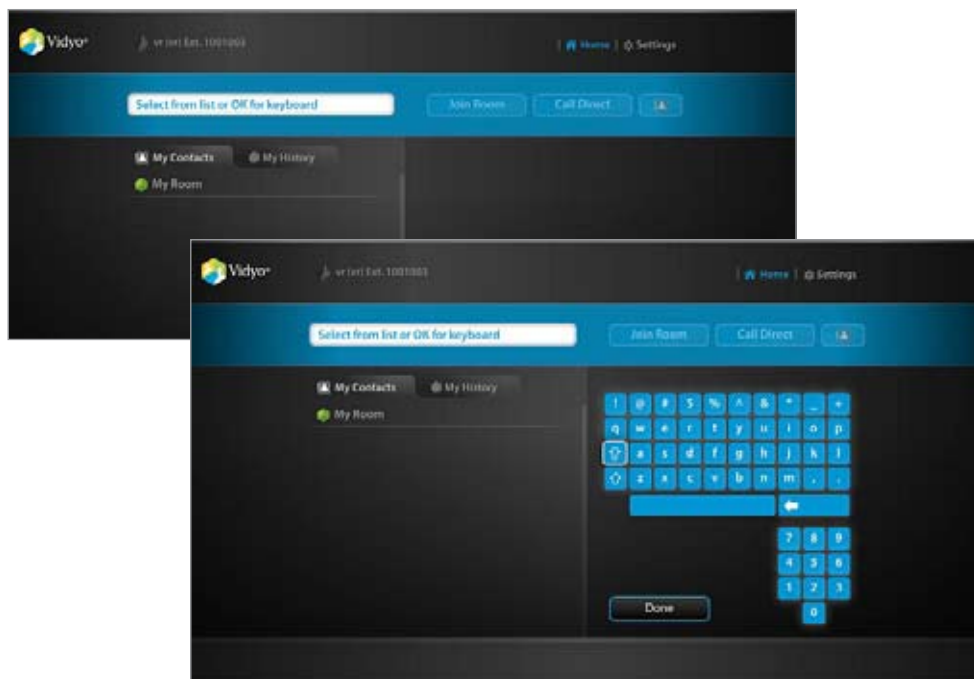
Vidyo

vr (vr) Ext. 1001003

Home | Settings

Select from list or OK for keyboard

Join Room

Call Direct

My Contacts

My History

My Room

Vidyo

vr (vr) Ext. 1001003

Home | Settings

Select from list or OK for keyboard

Join Room

Call Direct

My Contacts

My History

My Room

! @ # $ % ^ & * _ +

q w e r t y u i o p

a s d f g h j k l

z x c v b n m , .

7 8 9

4 5 6

1 2 3

0

Done